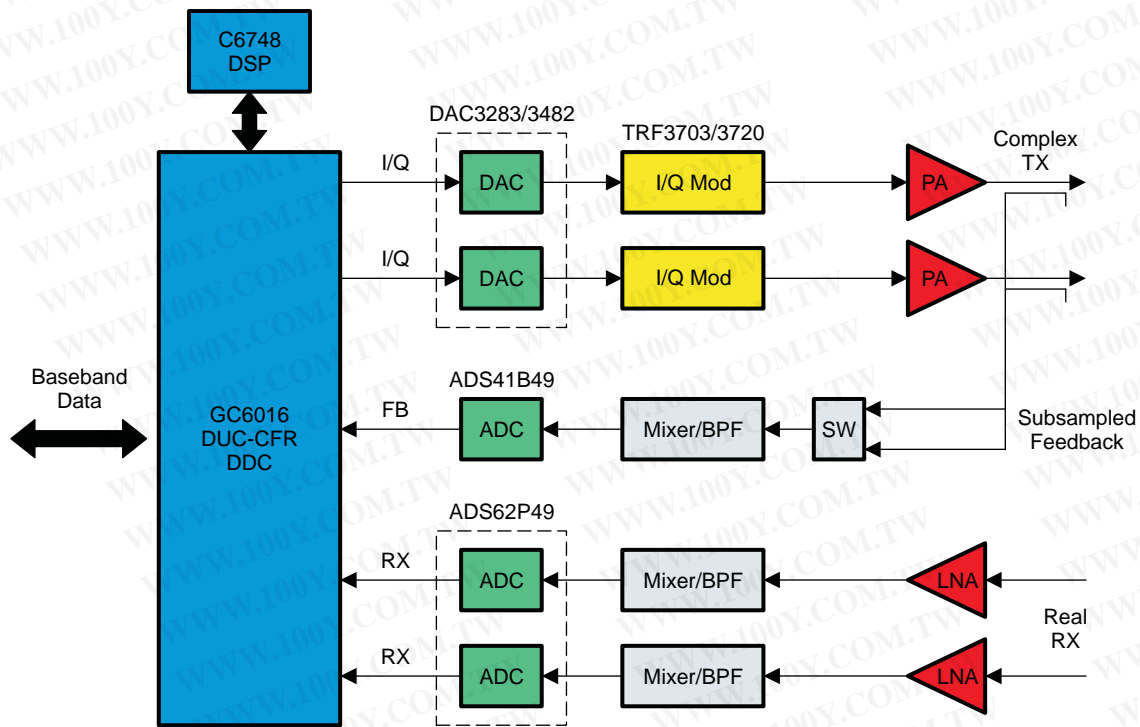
C6748
DSP

DAC3283/3482

TRF3703/3720

Complex TX

I/Q

DAC

I/Q Mod

PA

I/Q

DAC

I/Q Mod

PA

Baseband Data

GC6016
DUC-CFR
DDC

ADS41B49

FB

ADC

Mixer/BPF

SW

Subsampled Feedback

ADS62P49

RX

ADC

Mixer/BPF

LNA

Real RX

RX

ADC

Mixer/BPF

LNA

WWW.100Y.COM.TW